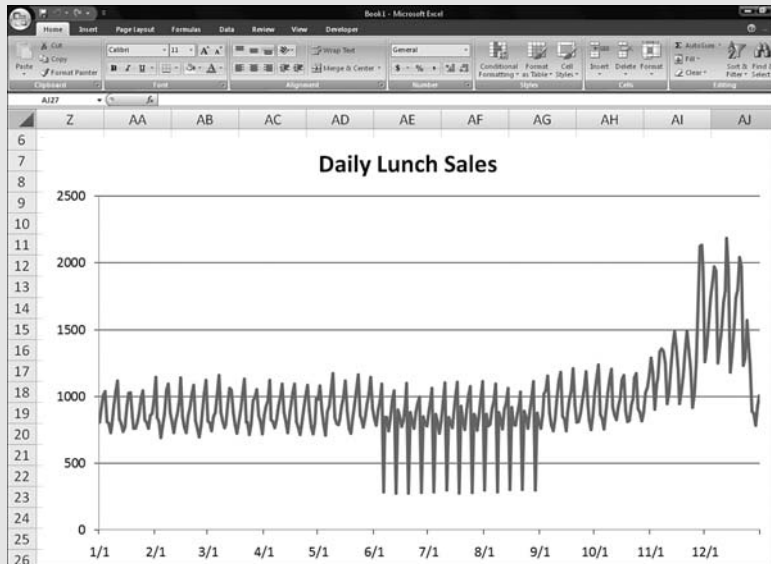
Book1 - Microsoft Excel

Home Insert Page Layout Formulas Data Review View Developer

Paste Cut Copy Format Painter Clipboard
Calibri 11 A A B I U Font
Wrap Text Merge & Center Alignment
General $ % , Number
Conditional Formatting Format as Table Cell Styles Styles
Insert Delete Format Cells
AutoSum Fill Clear Sort & Filter Find & Select Editing

AJ27 $f_x$

| Z | AA | AB | AC | AD | AE | AF | AG | AH | AI | AJ |

6 7 8 9 10 11 12 13 14 15 16 17 18 19 20 21 22 23 24 25 26

Daily Lunch Sales

2500
2000
1500
1000
500
0

1/1 2/1 3/1 4/1 5/1 6/1 7/1 8/1 9/1 10/1 11/1 12/1